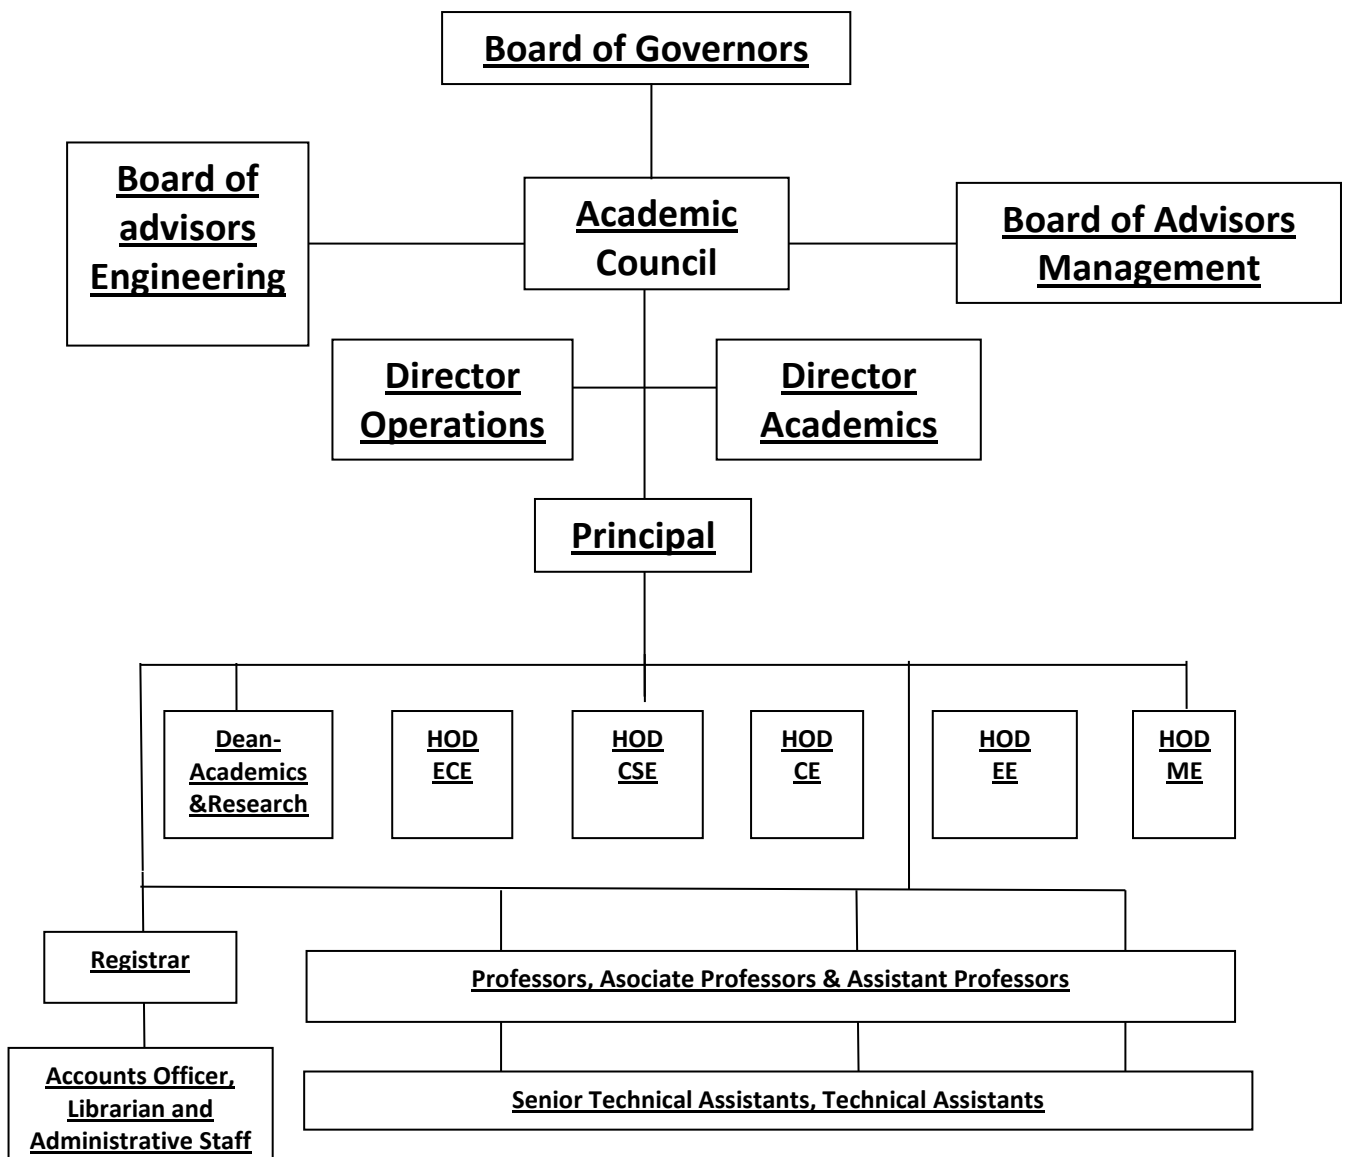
Board of Governors

Board of advisors Engineering

Academic Council

Board of Advisors Management

Director Operations

Director Academics

Principal

Dean-Academics &Research

HOD ECE

HOD CSE

HOD CE

HOD EE

HOD ME

Registrar

Professors, Asociate Professors & Assistant Professors

Accounts Officer, Librarian and Administrative Staff

Senior Technical Assistants, Technical Assistants